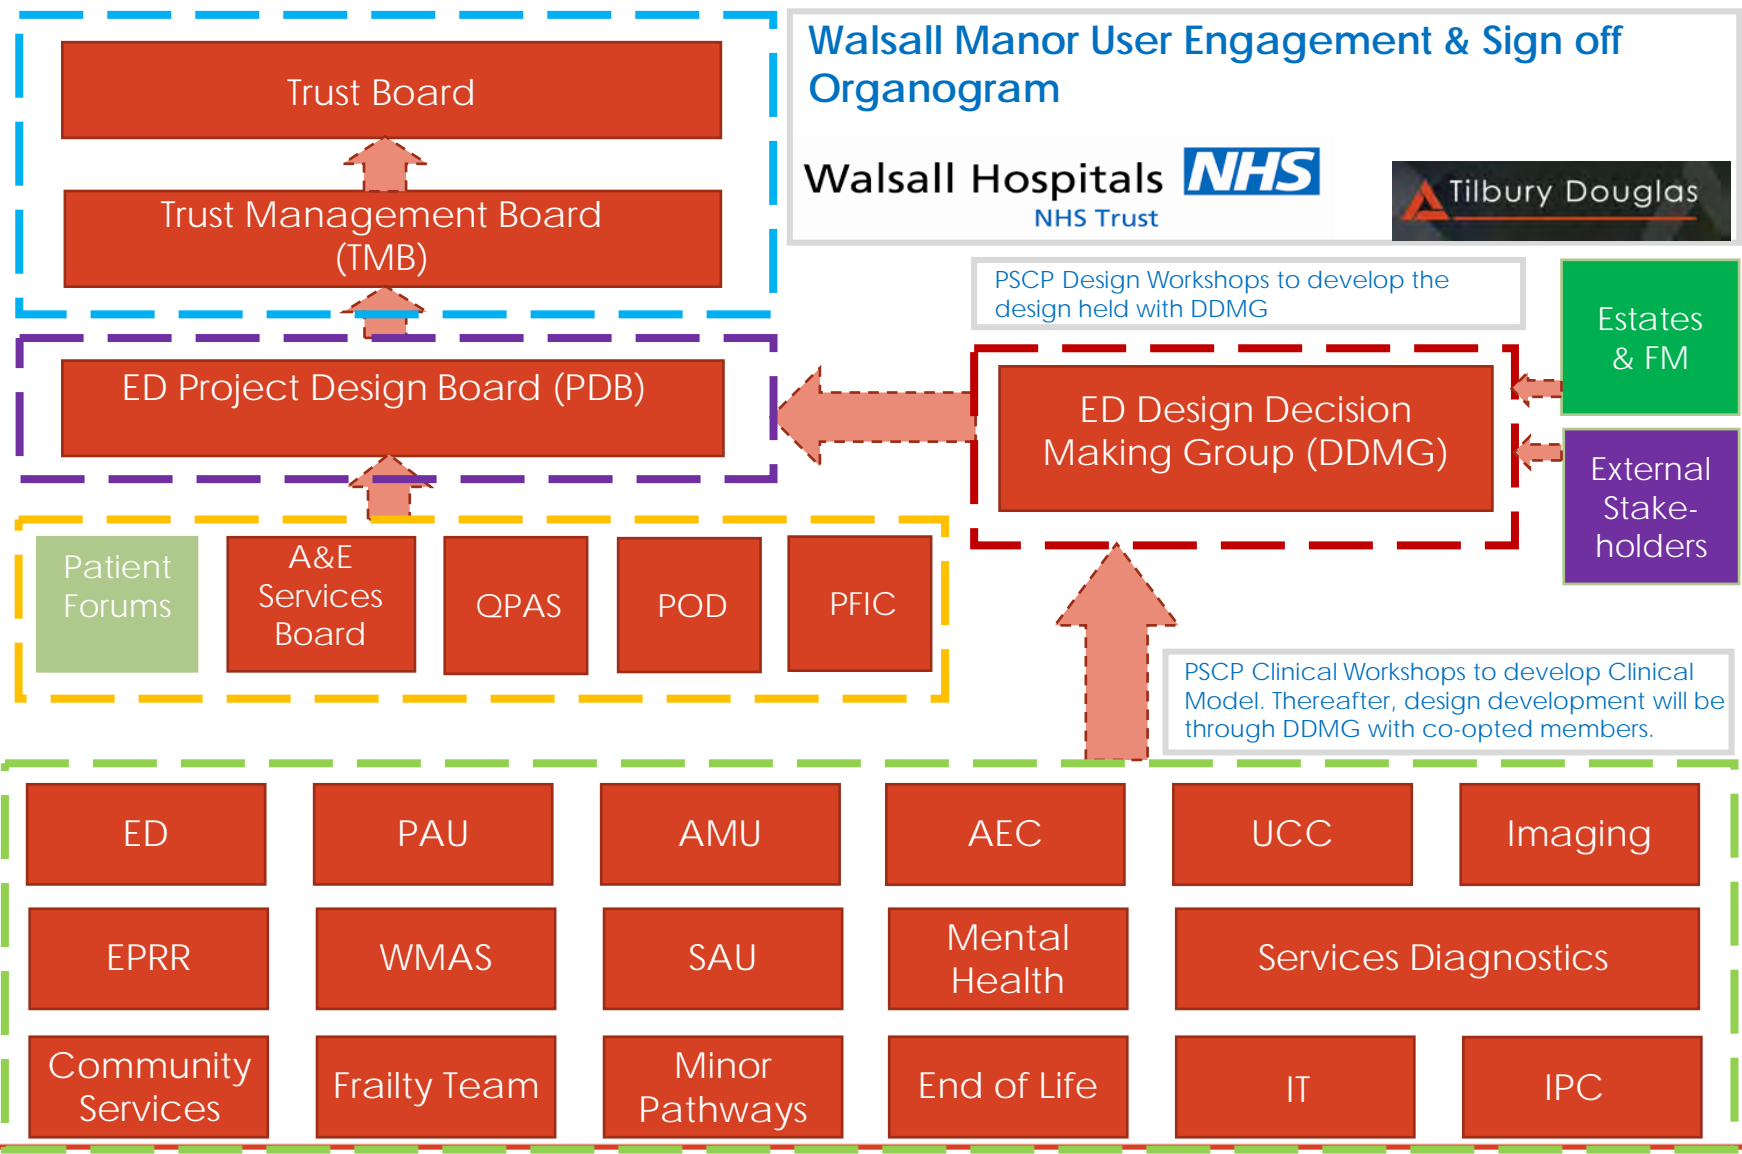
Walsall Manor User Engagement & Sign off Organogram

Walsall Hospitals NHS
NHS Trust

Tilbury Douglas

Trust Board

Trust Management Board (TMB)

ED Project Design Board (PDB)

PSCP Design Workshops to develop the design held with DDMG

ED Design Decision Making Group (DDMG)

Estates & FM

External Stake-holders

Patient Forums

A&E Services Board

QPAS

POD

PFIC

PSCP Clinical Workshops to develop Clinical Model. Thereafter, design development will be through DDMG with co-opted members.

ED

PAU

AMU

AEC

UCC

Imaging

EPRR

WMAS

SAU

Mental Health

Services Diagnostics

Community Services

Frailty Team

Minor Pathways

End of Life

IT

IPC